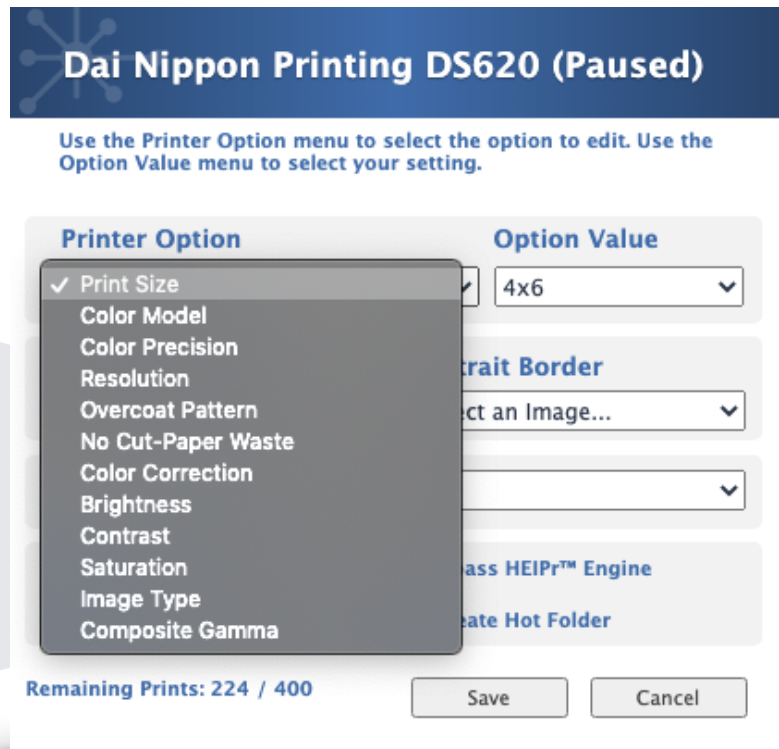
Dai Nippon Printing DS620 (Paused)

Use the Printer Option menu to select the option to edit. Use the Option Value menu to select your setting.

Printer Option

Option Value

✓ Print Size
Color Model
Color Precision
Resolution
Overcoat Pattern
No Cut-Paper Waste
Color Correction
Brightness
Contrast
Saturation
Image Type
Composite Gamma

4x6

trait Border

ct an Image...

ass HEIPr™ Engine

eate Hot Folder

Remaining Prints: 224 / 400

Save

Cancel